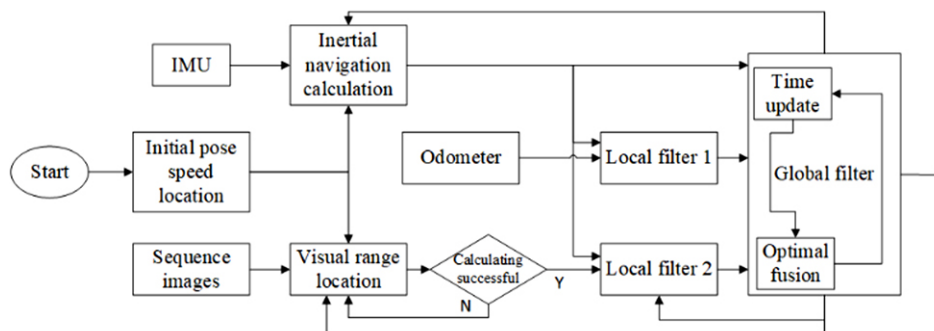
IMU

Inertial navigation calculation

Start

Initial pose speed location

Odometer

Local filter 1

Time update

Global filter

Optimal fusion

Sequence images

Visual range location

Calculating successful

Y

N

Local filter 2